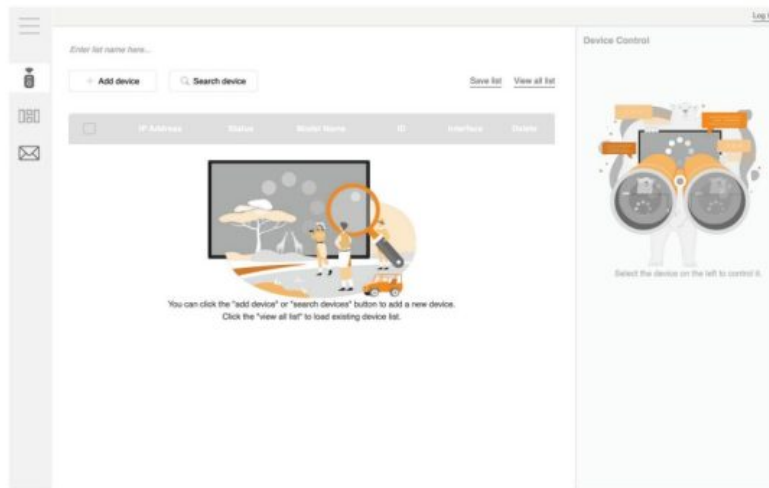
Log

Enter list name here...

+ Add device

Search device

Save list

View all list

| IP Address | Status | Model Name | ID | Interface | Delete |
|---|---|---|---|---|---|

You can click the "add device" or "search devices" button to add a new device.
Click the "view all list" to load existing device list.

Device Control

Select the device on the left to control it.